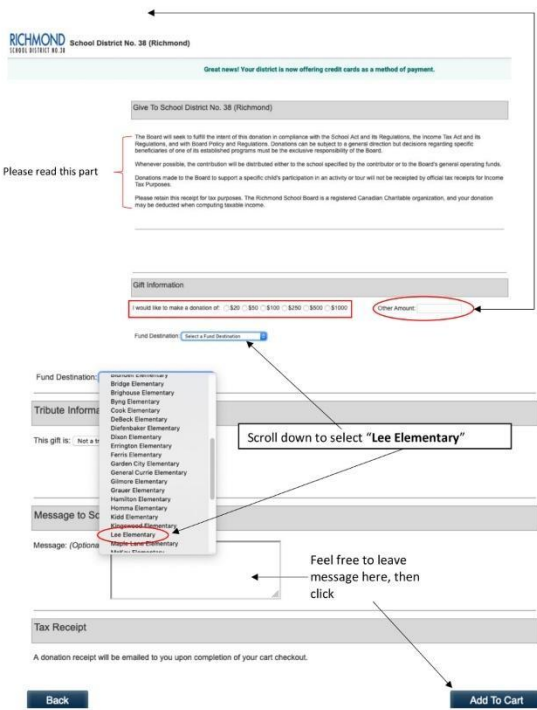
RICHMOND SCHOOL DISTRICT NO. 38 School District No. 38 (Richmond)

Great news! Your district is now offering credit cards as a method of payment.

Give To School District No. 38 (Richmond)

The Board will seek to fulfill the intent of this donation in compliance with the School Act and its Regulations, the Income Tax Act and its Regulations, and with Board Policy and Regulations. Donations can be subject to a general direction but decisions regarding specific beneficiaries of one of its established programs must be the exclusive responsibility of the Board.

Whenever possible, the contribution will be distributed either to the school specified by the contributor or to the Board's general operating funds.

Donations made to the Board to support a specific child's participation in an activity or tour will not be receipted by official tax receipts for Income Tax Purposes.

Please retain this receipt for tax purposes. The Richmond School Board is a registered Canadian Charitable organization, and your donation may be deducted when computing taxable income.

Please read this part

Gift Information

I would like to make a donation of: $20 $50 $100 $250 $500 $1000

Other Amount:

Fund Destination: Select a Fund Destination

Fund Destination:

Blundell Elementary
Bridge Elementary
Brighouse Elementary
Byng Elementary
Cook Elementary
DeBeck Elementary
Diefenbaker Elementary
Dixon Elementary
Errington Elementary
Ferris Elementary
Garden City Elementary
General Currie Elementary
Gilmore Elementary
Grauer Elementary
Hamilton Elementary
Homma Elementary
Kidd Elementary
Kingswood Elementary
Lee Elementary
Maple Lane Elementary
McKay Elementary

Tribute Informa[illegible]

This gift is: Not a t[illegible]

Scroll down to select "Lee Elementary"

Message to Sc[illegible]

Message: (Optiona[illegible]

Feel free to leave message here, then click

Tax Receipt

A donation receipt will be emailed to you upon completion of your cart checkout.

Back

Add To Cart